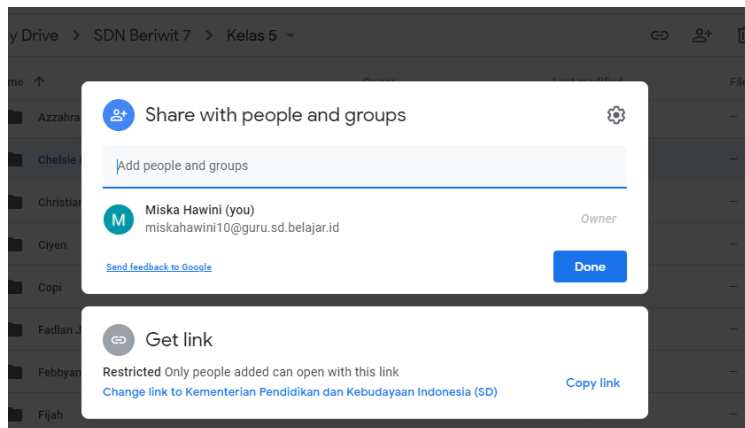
y Drive > SDN Beriwit 7 > Kelas 5

me ↑

Azzahra

Chelsie

Christian

Ciyen

Copi

Fadlan J

Febbyan

Fijah

Share with people and groups

Add people and groups

M Miska Hawini (you)
miskahawini10@guru.sd.belajar.id

Owner

Send feedback to Google

Done

Get link

Restricted Only people added can open with this link
Change link to Kementerian Pendidikan dan Kebudayaan Indonesia (SD)

Copy link